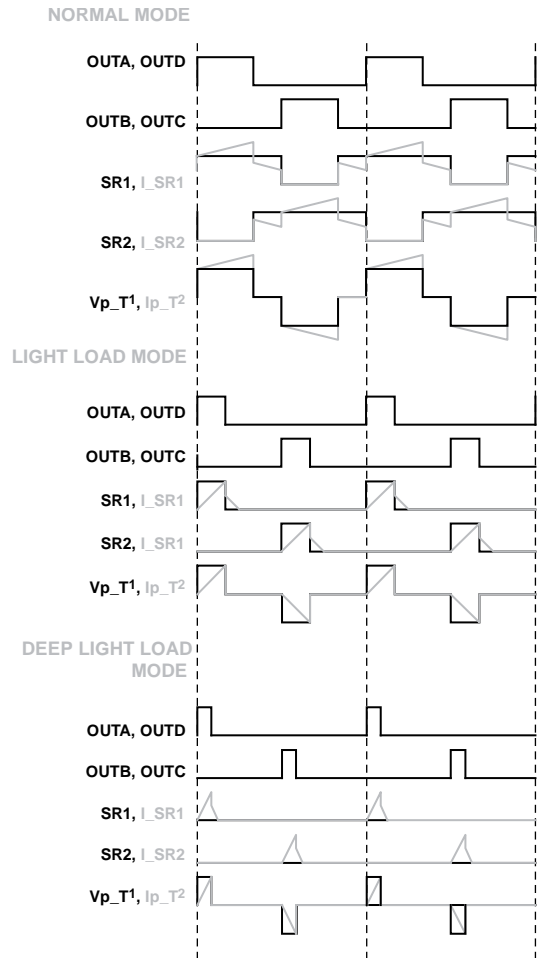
NORMAL MODE

OUTA, OUTD

OUTB, OUTC

SR1, I_SR1

SR2, I_SR2

Vp_T$^1$, Ip_T$^2$

LIGHT LOAD MODE

OUTA, OUTD

OUTB, OUTC

SR1, I_SR1

SR2, I_SR1

Vp_T$^1$, Ip_T$^2$

DEEP LIGHT LOAD MODE

OUTA, OUTD

OUTB, OUTC

SR1, I_SR1

SR2, I_SR2

Vp_T$^1$, Ip_T$^2$